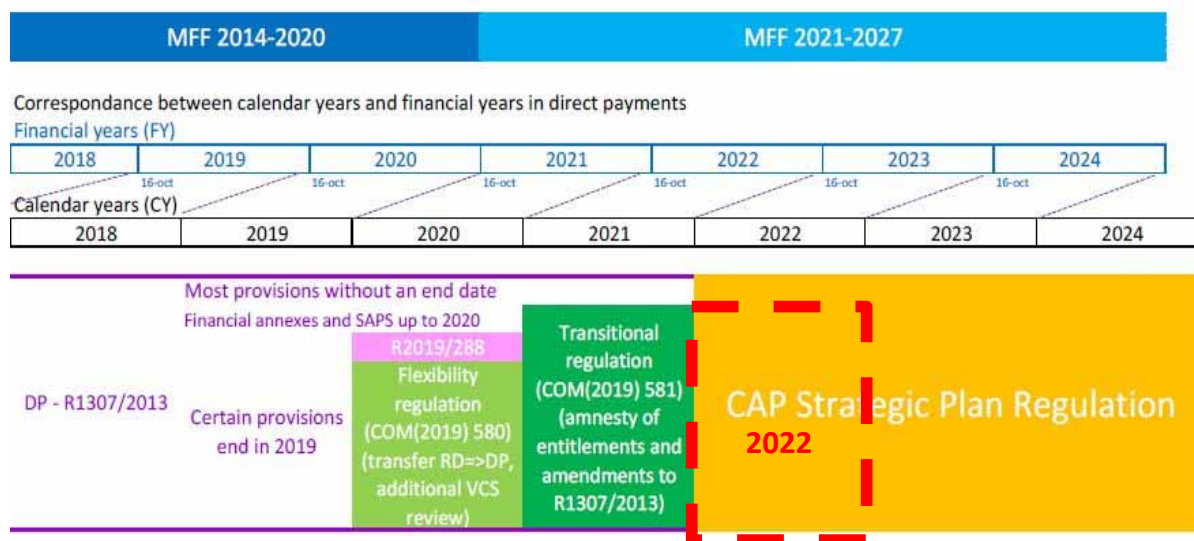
MFF 2014-2020

MFF 2021-2027

Correspondance between calendar years and financial years in direct payments

Financial years (FY)

| 2018 | 2019 | 2020 | 2021 | 2022 | 2023 | 2024 |
|---|---|---|---|---|---|---|

16-oct 16-oct 16-oct 16-oct 16-oct 16-oct

Calendar years (CY)

| 2018 | 2019 | 2020 | 2021 | 2022 | 2023 | 2024 |
|---|---|---|---|---|---|---|

Most provisions without an end date

Financial annexes and SAPS up to 2020

DP - R1307/2013

Certain provisions end in 2019

R2019/288

Flexibility regulation (COM(2019) 580) (transfer RD=>DP, additional VCS review)

Transitional regulation (COM(2019) 581) (amnesty of entitlements and amendments to R1307/2013)

CAP Strategic Plan Regulation

2022